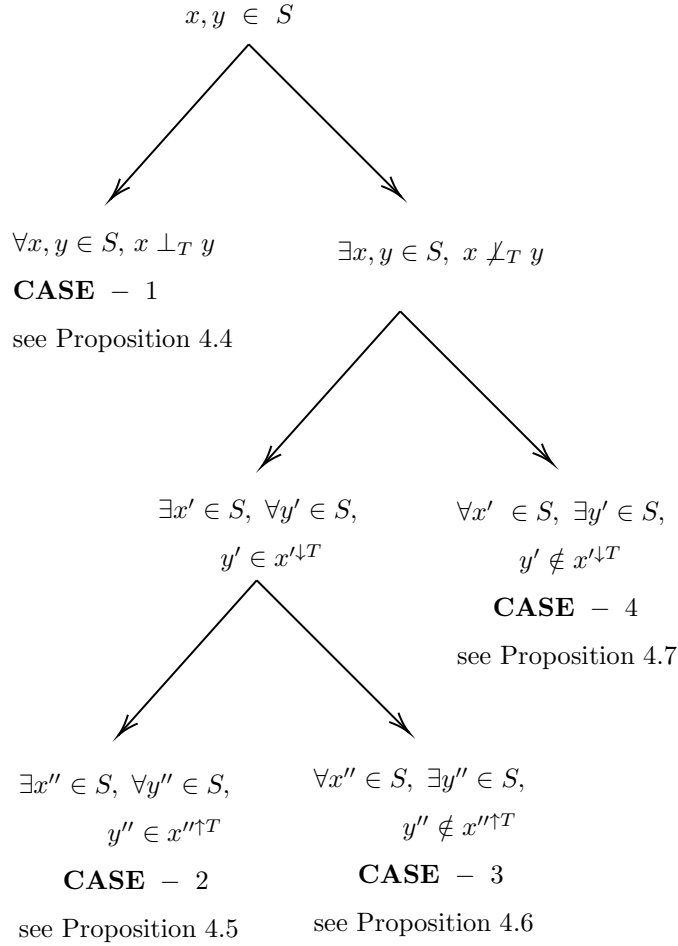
$x, y \in S$

$\forall x, y \in S,\ x \perp_T y$

**CASE − 1**

see Proposition 4.4

$\exists x, y \in S,\ x \not\perp_T y$

$\exists x' \in S,\ \forall y' \in S,$
$y' \in x'^{\downarrow T}$

$\forall x' \in S,\ \exists y' \in S,$
$y' \notin x'^{\downarrow T}$

**CASE − 4**

see Proposition 4.7

$\exists x'' \in S,\ \forall y'' \in S,$
$y'' \in x''^{\uparrow T}$

**CASE − 2**

see Proposition 4.5

$\forall x'' \in S,\ \exists y'' \in S,$
$y'' \notin x''^{\uparrow T}$

**CASE − 3**

see Proposition 4.6